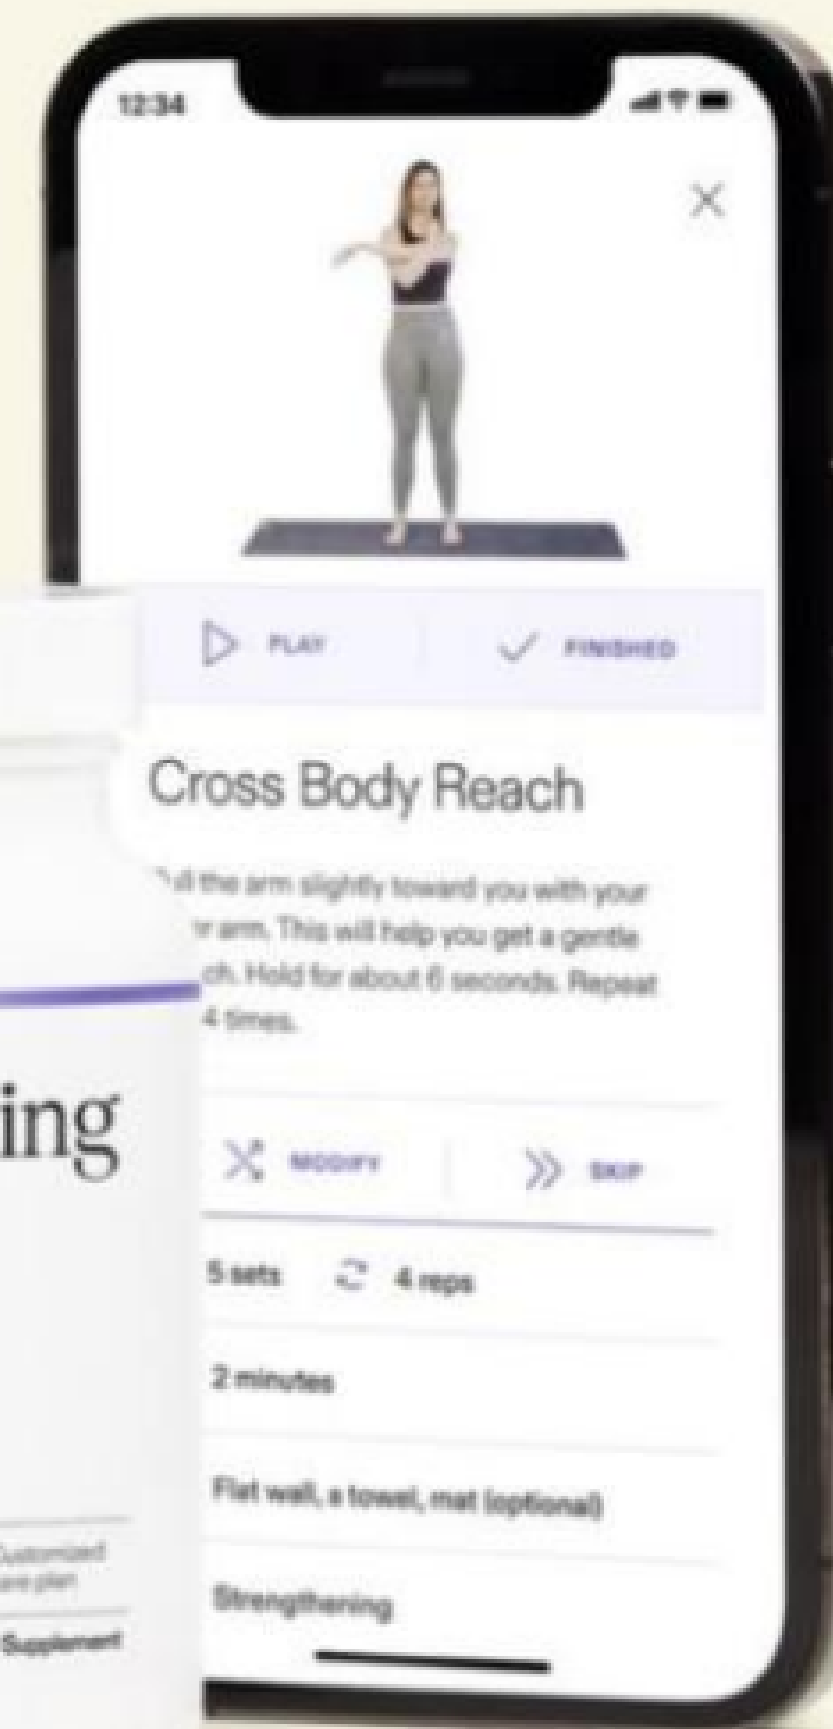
12:34

PLAY

FINISHED

Cross Body Reach

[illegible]ll the arm slightly toward you with your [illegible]r arm. This will help you get a gentle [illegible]ch. Hold for about 6 seconds. Repeat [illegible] 4 times.

ing

MODIFY

SKIP

5 sets

4 reps

2 minutes

Flat wall, a towel, mat (optional)

Strengthening

Customized care plan

Supplement